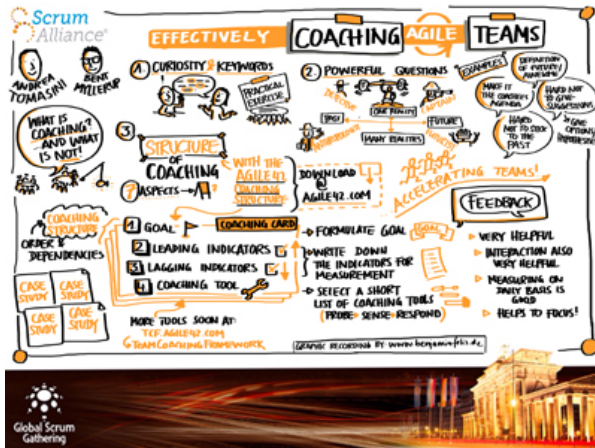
Scrum Alliance®

EFFECTIVELY COACHING AGILE TEAMS

ANDREA TOMASINI

BENT MYLLERUP

WHAT IS COACHING? AND WHAT IS NOT!

1. CURIOSITY & KEYWORDS

PRACTICAL EXERCISE

2. POWERFUL QUESTIONS

EXAMPLES

DEFINITION OF POWERFUL AWESOME

DETECTIVE

ONE REALITY

CAPTAIN

MAKE IT THE COACHEE'S AGENDA

HARD NOT TO GIVE SUGGESTIONS

PAST

FUTURE

HARD NOT TO STICK TO THE PAST

GIVE OPTIONS

ANTHROPOLOGIST

MANY REALITIES

3. STRUCTURE OF COACHING

WITH THE AGILE42 COACHING STRUCTURE

7 ASPECTS

DOWNLOAD AGILE42.COM

ACCELERATING TEAMS!

FEEDBACK

COACHING STRUCTURE ORDER & DEPENDENCIES

1 GOAL

COACHING CARD

2 LEADING INDICATORS

3 LAGGING INDICATORS

4 COACHING TOOL

FORMULATE GOAL

WRITE DOWN THE INDICATORS FOR MEASUREMENT

SELECT A SHORT LIST OF COACHING TOOLS (PROBE - SENSE - RESPOND)

VERY HELPFUL

INTERACTION ALSO VERY HELPFUL

MEASURING ON DAILY BASIS IS GOOD

HELPS TO FOCUS!

CASE STUDY

CASE STUDY

CASE STUDY

CASE STUDY

MORE TOOLS SOON AT: TCF.AGILE42.COM

TEAM COACHING FRAMEWORK

GRAPHIC RECORDING BY: www.benjaminfelis.de

Global Scrum Gathering